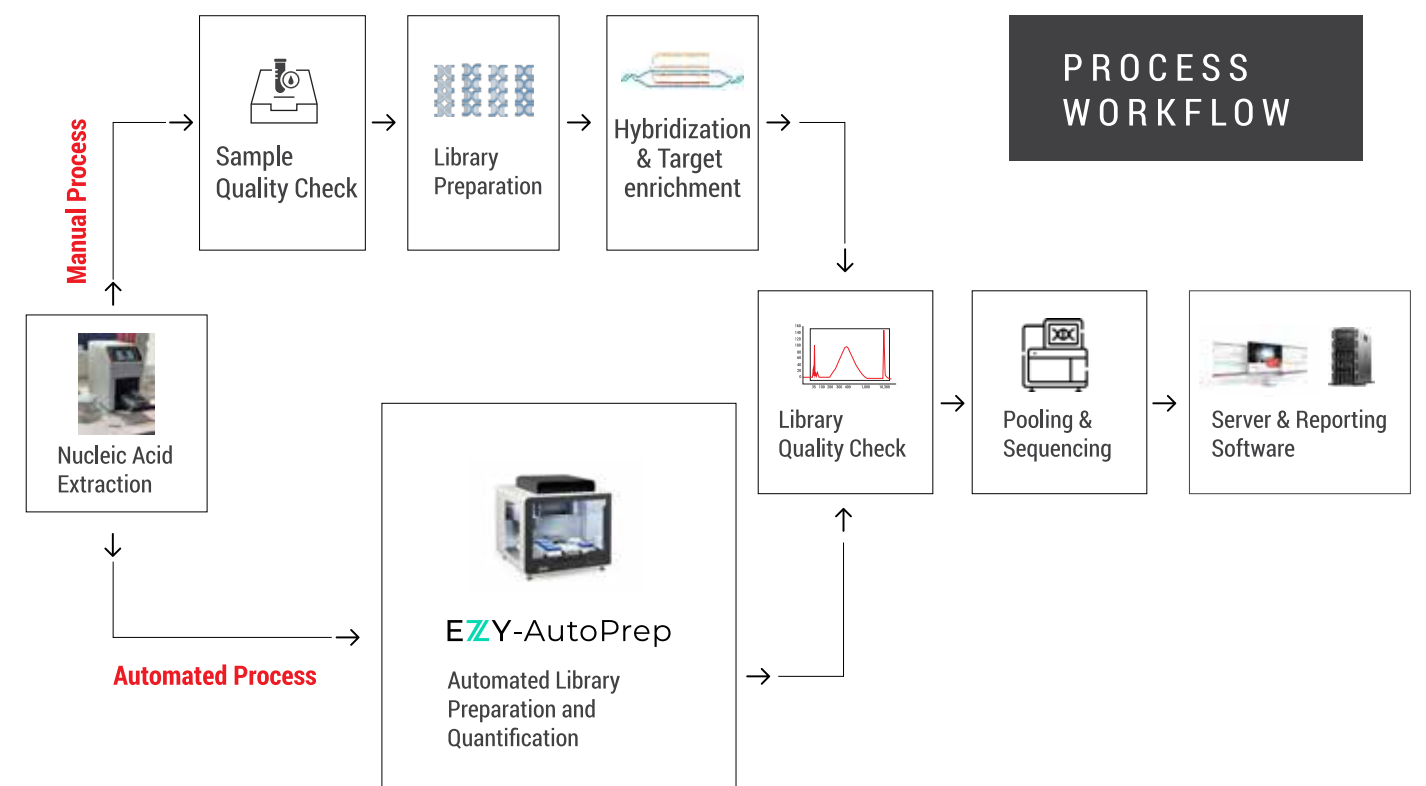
PROCESS WORKFLOW

Manual Process

Sample Quality Check

Library Preparation

Hybridization & Target enrichment

Nucleic Acid Extraction

Library Quality Check

Pooling & Sequencing

Server & Reporting Software

EZY-AutoPrep

Automated Library Preparation and Quantification

Automated Process